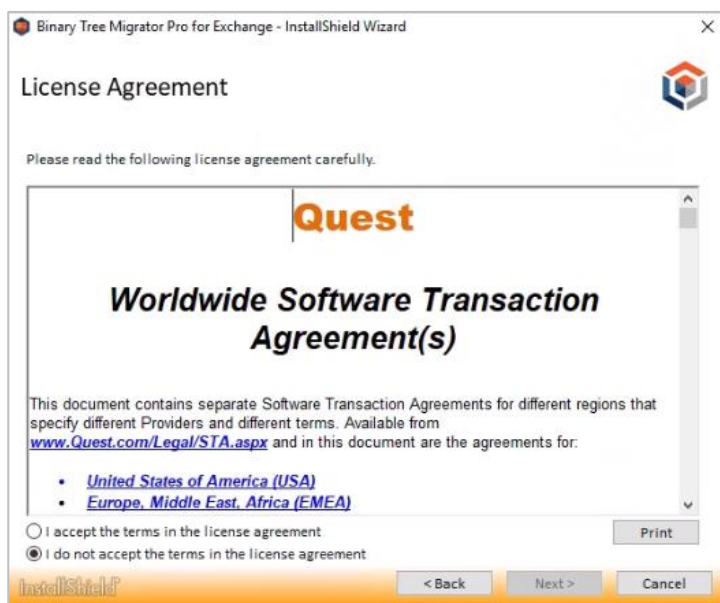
Binary Tree Migrator Pro for Exchange - InstallShield Wizard

License Agreement

Please read the following license agreement carefully.

Quest

Worldwide Software Transaction Agreement(s)

This document contains separate Software Transaction Agreements for different regions that specify different Providers and different terms. Available from www.Quest.com/Legal/STA.aspx and in this document are the agreements for:

- United States of America (USA)
- Europe, Middle East, Africa (EMEA)

I accept the terms in the license agreement

I do not accept the terms in the license agreement

Print

InstallShield

< Back

Next >

Cancel